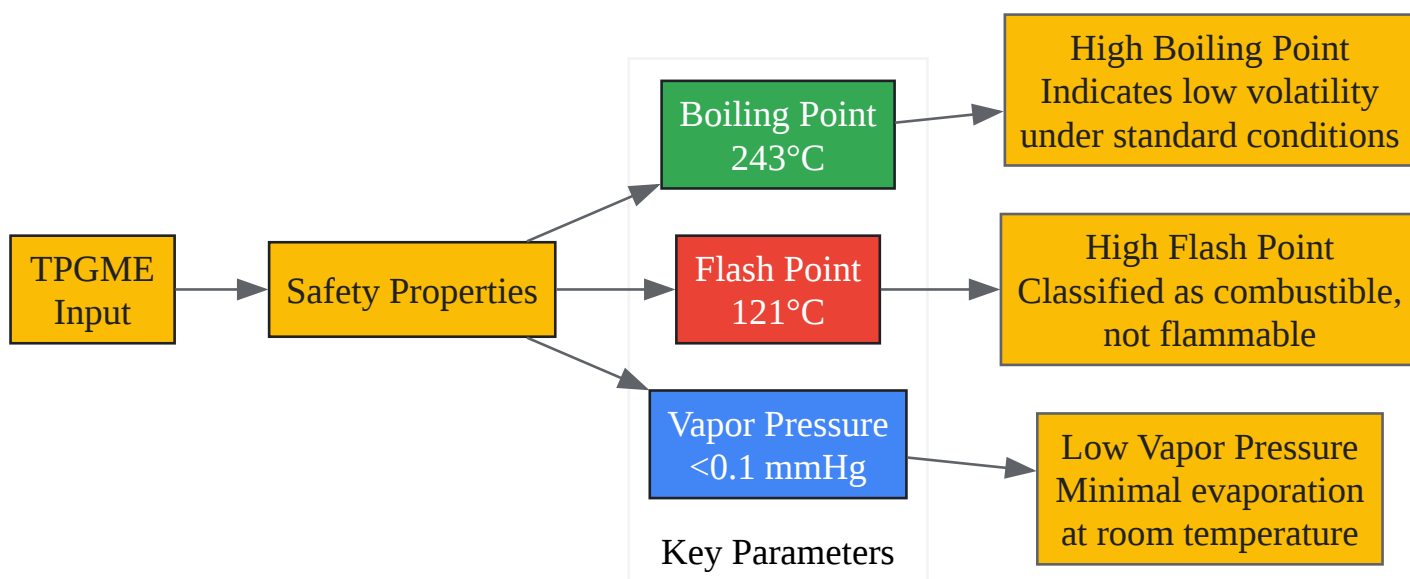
TPGME Input

Safety Properties

Boiling Point
243°C

Flash Point
121°C

Vapor Pressure
<0.1 mmHg

Key Parameters

High Boiling Point
Indicates low volatility under standard conditions

High Flash Point
Classified as combustible, not flammable

Low Vapor Pressure
Minimal evaporation at room temperature